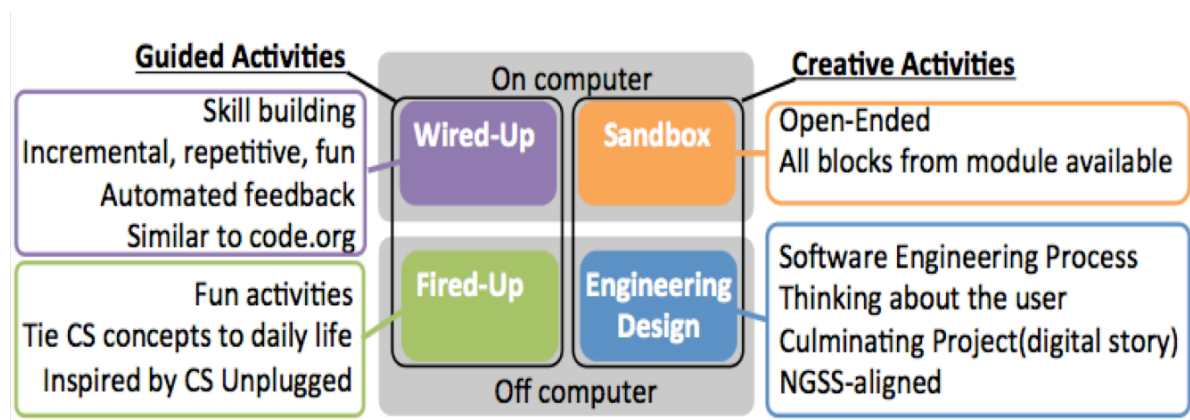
Guided Activities

Creative Activities

On computer

Skill building
Incremental, repetitive, fun
Automated feedback
Similar to code.org

Wired-Up

Sandbox

Open-Ended
All blocks from module available

Fun activities
Tie CS concepts to daily life
Inspired by CS Unplugged

Fired-Up

Engineering Design

Software Engineering Process
Thinking about the user
Culminating Project(digital story)
NGSS-aligned

Off computer